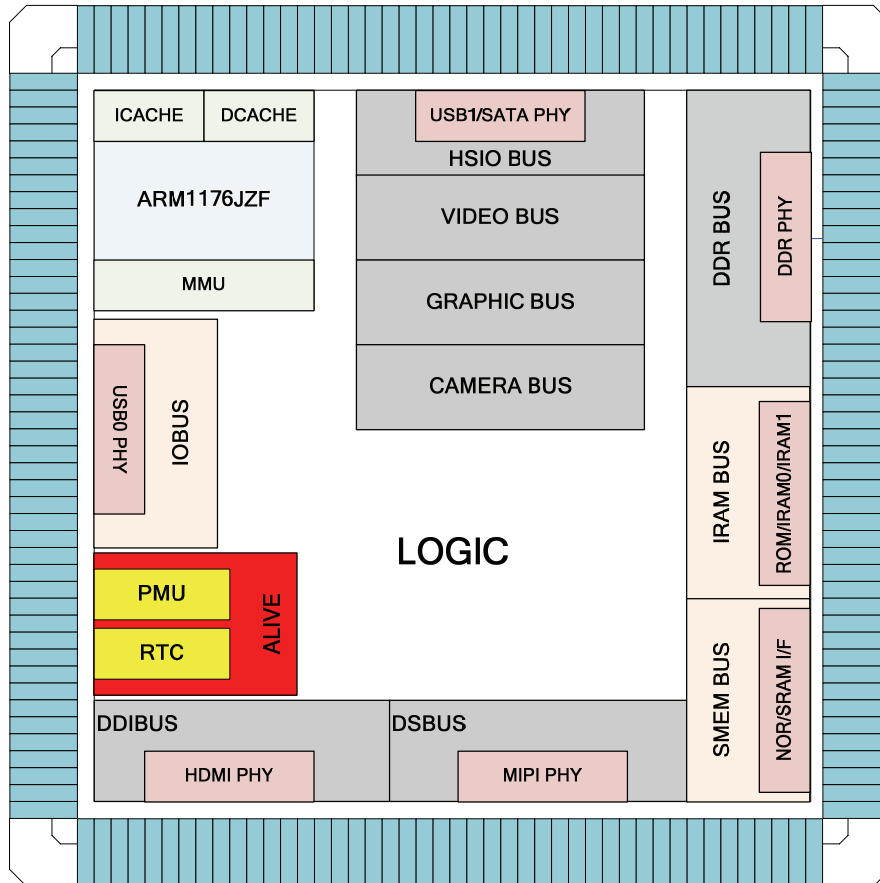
ICACHE
DCACHE
ARM1176JZF
MMU

USB1/SATA PHY
HSIO BUS
VIDEO BUS
GRAPHIC BUS
CAMERA BUS

DDR BUS
DDR PHY

USB0 PHY
IOBUS

LOGIC

IRAM BUS
ROM/IRAM0/IRAM1

PMU
RTC
ALIVE

SMEM BUS
NOR/SRAM I/F

DDIBUS
HDMI PHY
DSBUS
MIPI PHY